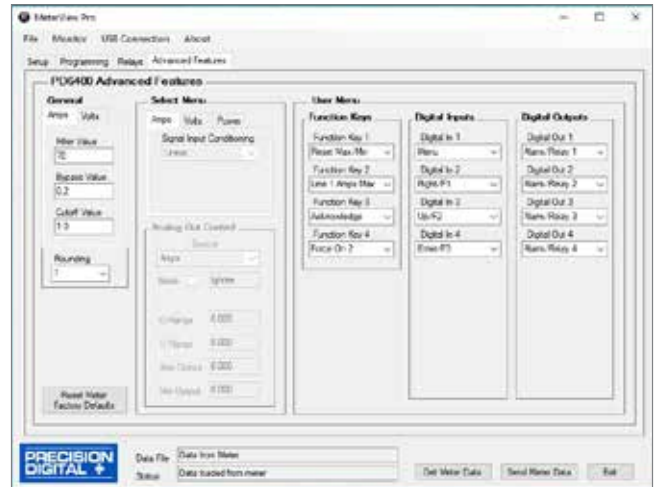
MeterView Pro

File Monitor USB Connection About

Setup Programming Relays Advanced Features

PD6400 Advanced Features

General

Amps Volts

Filter Value
70

Bypass Value
0.2

Cutoff Value
1.0

Rounding
1

Reset Meter Factory Defaults

Select Menu

Amps Volts Power

Signal Input Conditioning
Linear

Analog Out Control
Source
Amps

Mode Ignore

X Range 0.000

Y Range 0.000

Min Output 0.000

Max Output 0.000

User Menu

Function Keys

Function Key 1
Reset Max/Min

Function Key 2
Line 1 Amps Max

Function Key 3
Acknowledge

Function Key 4
Force On 2

Digital Inputs

Digital In 1
Menu

Digital In 2
Right/F1

Digital In 3
Up/F2

Digital In 4
Enter/F3

Digital Outputs

Digital Out 1
Alarm Relay 1

Digital Out 2
Alarm Relay 2

Digital Out 3
Alarm Relay 3

Digital Out 4
Alarm Relay 4

PRECISION DIGITAL

Data File Data from Meter

Status Data loaded from meter

Get Meter Data Send Meter Data Exit